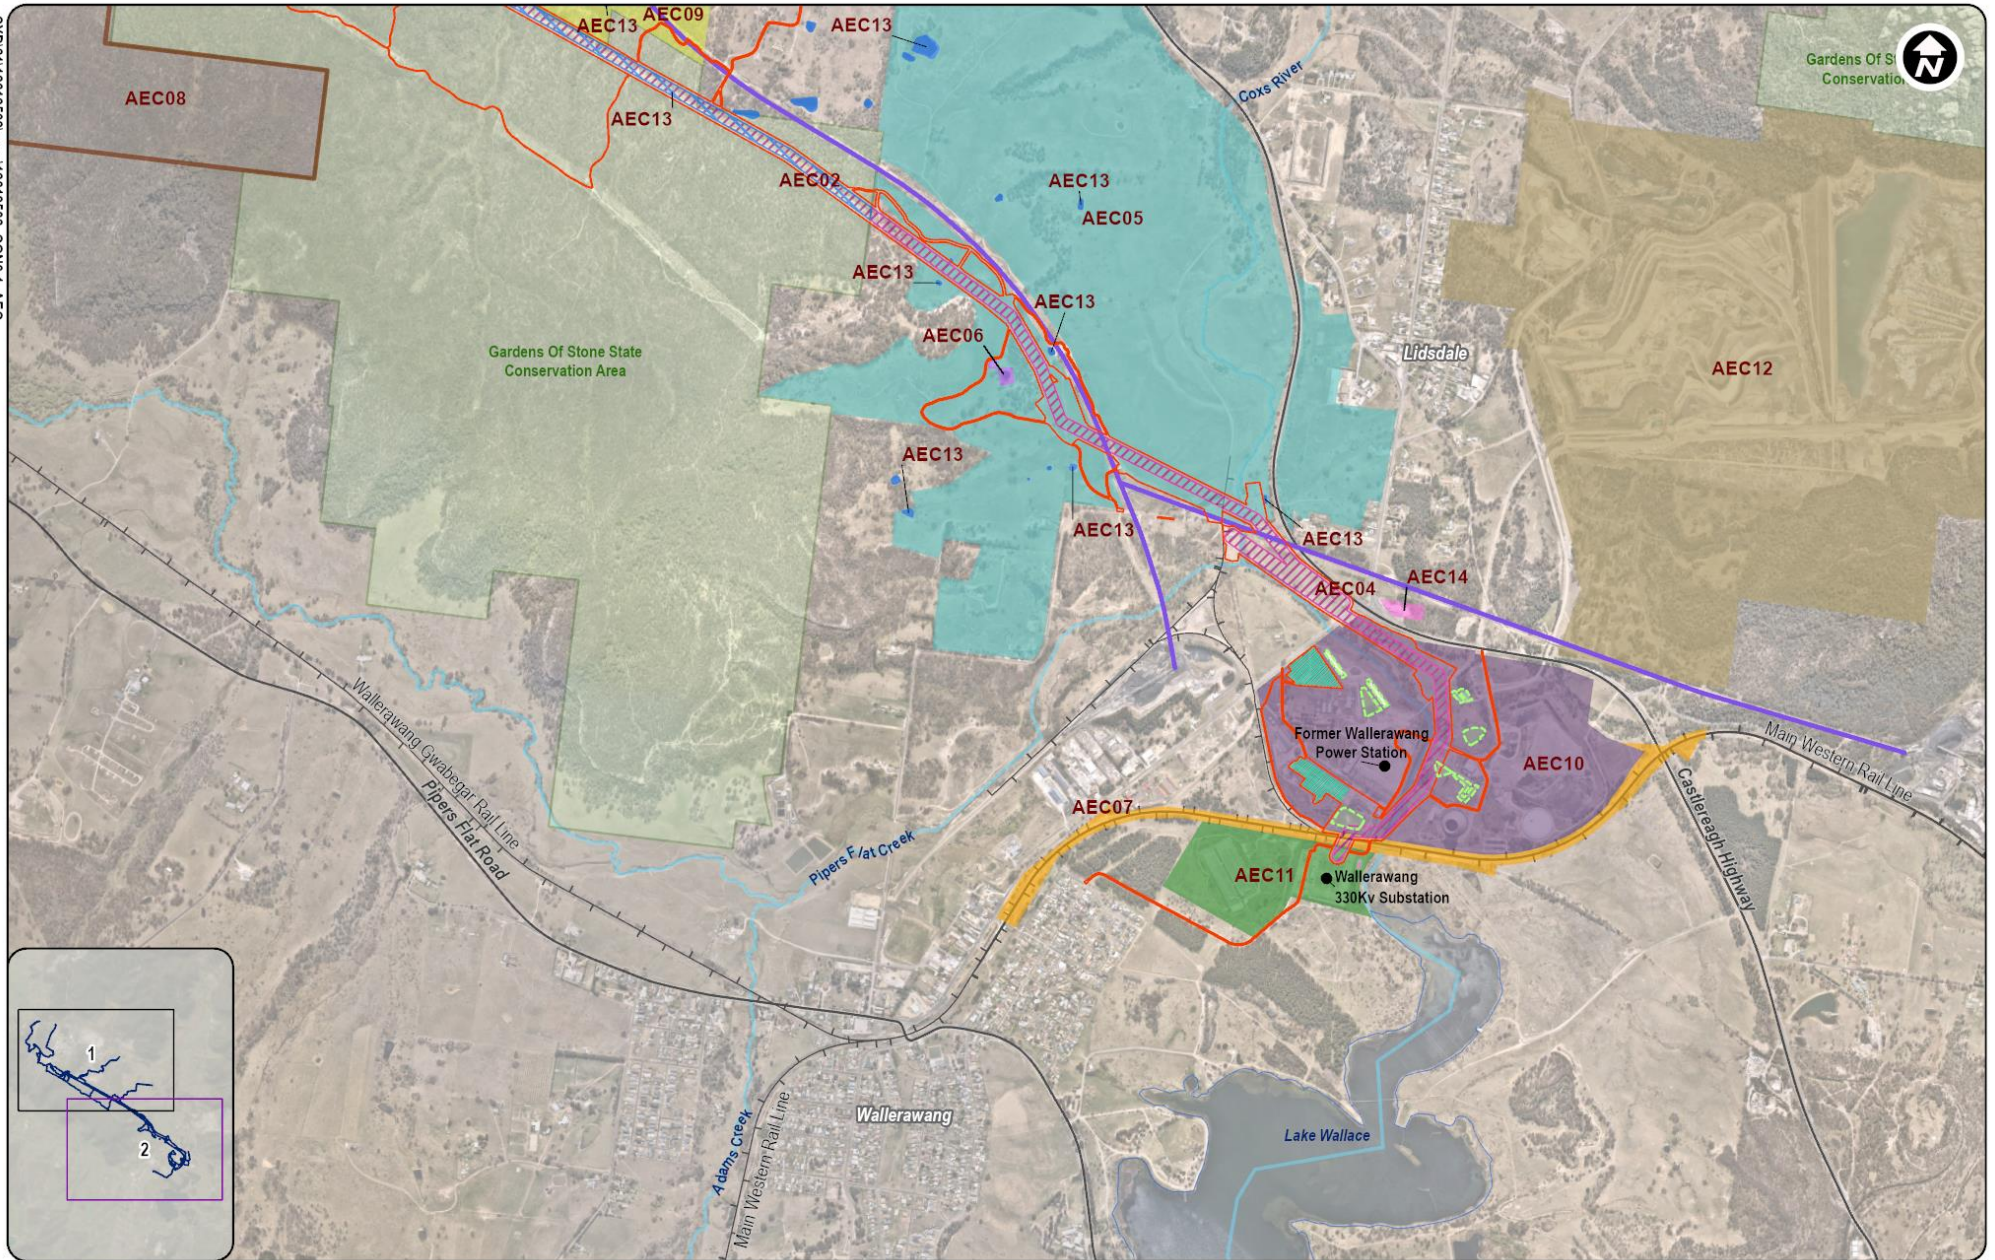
AEC13
AEC09
AEC13
AEC08
AEC13
AEC02
AEC13
AEC05
AEC13
AEC13
AEC06
Gardens Of Stone State Conservation Area
AEC13
AEC13
AEC13
AEC04
AEC14
Coxs River
Lidsdale
AEC12
Gardens Of S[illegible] Conservatio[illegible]
Former Wallerawang Power Station
AEC10
AEC07
AEC11
Wallerawang 330Kv Substation
Main Western Rail Line
Castlereagh Highway
Wallerawang Gwabegar Rail Line
Pipers Flat Road
Pipers Flat Creek
Adams Creek
Main Western Rail Line
Wallerawang
Lake Wallace
1
2
N